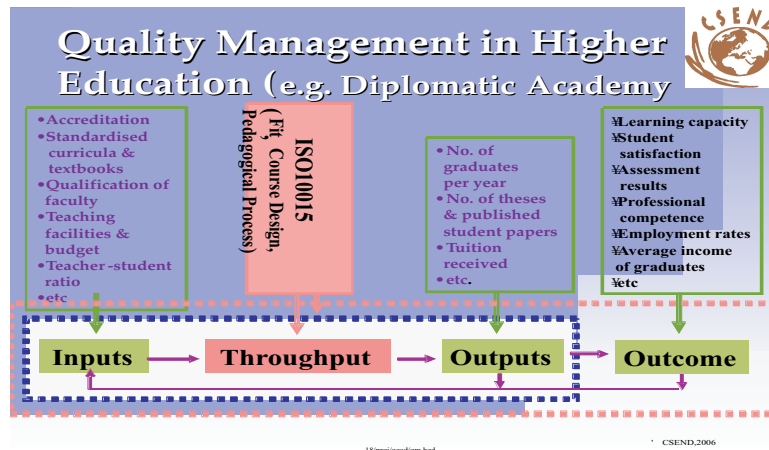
CSEND

Quality Management in Higher Education (e.g. Diplomatic Academy

•Accreditation
•Standardised curricula & textbooks
•Qualification of faculty
•Teaching facilities & budget
•Teacher-student ratio
•etc

ISO10015
( Fit, Course Design, Pedagogical Process)

•No. of graduates per year
•No. of theses & published student papers
•Tuition received
•etc.

¥Learning capacity
¥Student satisfaction
¥Assessment results
¥Professional competence
¥Employment rates
¥Average income of graduates
¥etc

Inputs

Throughput

Outputs

Outcome

CSEND,2006

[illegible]